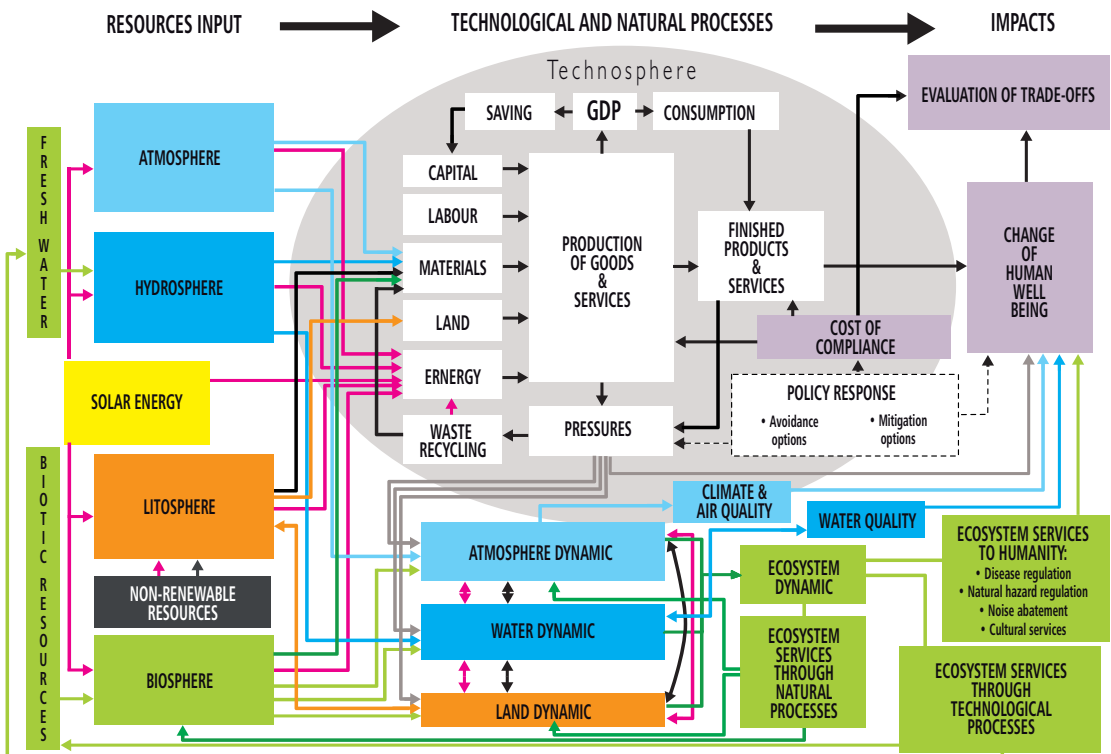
RESOURCES INPUT

TECHNOLOGICAL AND NATURAL PROCESSES

IMPACTS

Technosphere

SAVING

GDP

CONSUMPTION

EVALUATION OF TRADE-OFFS

FRESH WATER

ATMOSPHERE

CAPITAL

LABOUR

PRODUCTION OF GOODS & SERVICES

FINISHED PRODUCTS & SERVICES

CHANGE OF HUMAN WELL BEING

HYDROSPHERE

MATERIALS

LAND

COST OF COMPLIANCE

SOLAR ENERGY

ERNERGY

POLICY RESPONSE

• Avoidance options

• Mitigation options

WASTE RECYCLING

PRESSURES

BIOTIC RESOURCES

LITOSPHERE

CLIMATE & AIR QUALITY

WATER QUALITY

ATMOSPHERE DYNAMIC

ECOSYSTEM SERVICES TO HUMANITY:
• Disease regulation
• Natural hazard regulation
• Noise abatement
• Cultural services

NON-RENEWABLE RESOURCES

ECOSYSTEM DYNAMIC

WATER DYNAMIC

ECOSYSTEM SERVICES THROUGH NATURAL PROCESSES

BIOSPHERE

ECOSYSTEM SERVICES THROUGH TECHNOLOGICAL PROCESSES

LAND DYNAMIC